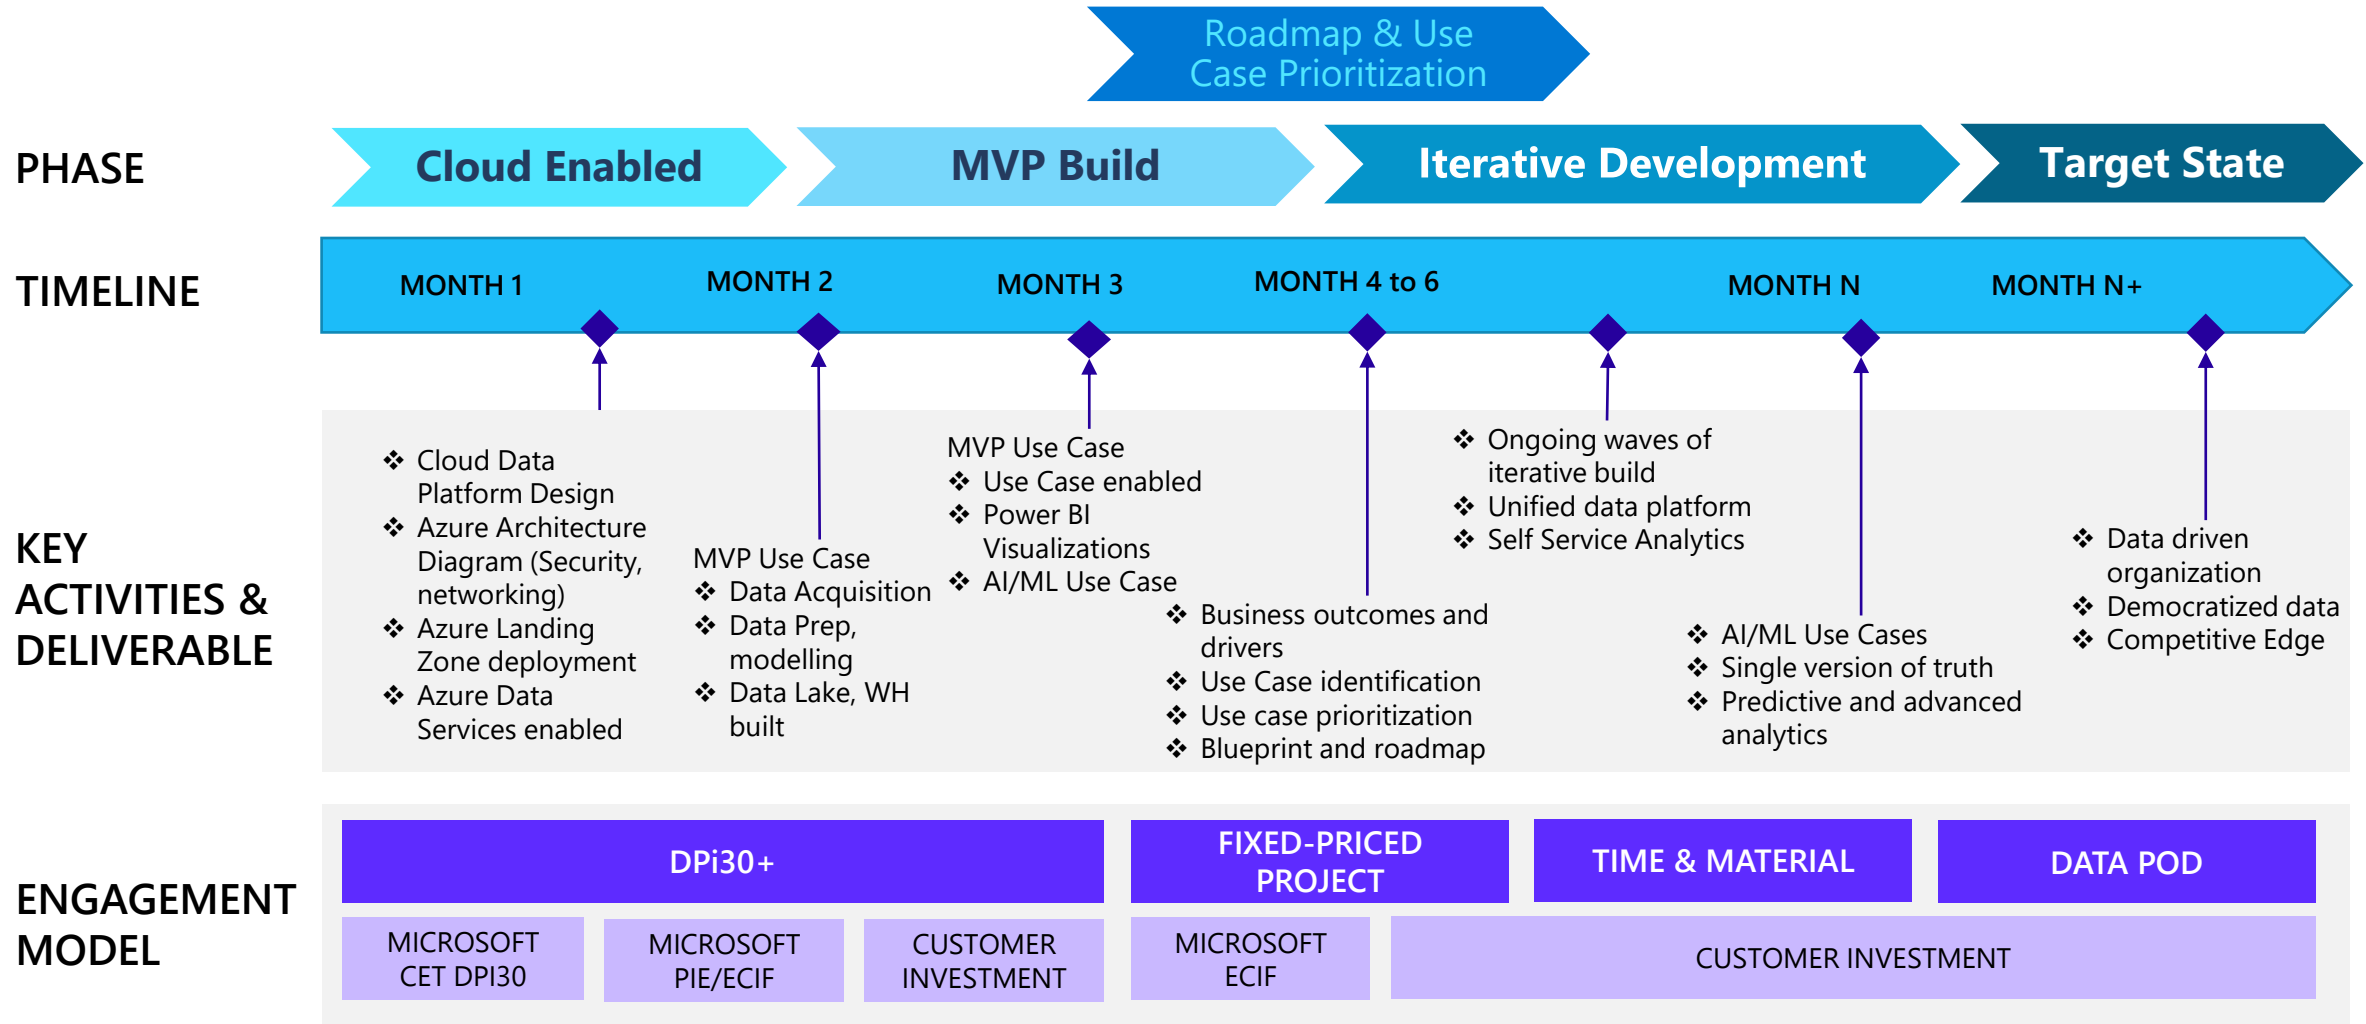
Roadmap & Use Case Prioritization

PHASE

Cloud Enabled

MVP Build

Iterative Development

Target State

TIMELINE

MONTH 1

MONTH 2

MONTH 3

MONTH 4 to 6

MONTH N

MONTH N+

KEY ACTIVITIES & DELIVERABLE

❖ Cloud Data Platform Design
❖ Azure Architecture Diagram (Security, networking)
❖ Azure Landing Zone deployment
❖ Azure Data Services enabled

MVP Use Case
❖ Data Acquisition
❖ Data Prep, modelling
❖ Data Lake, WH built

MVP Use Case
❖ Use Case enabled
❖ Power BI Visualizations
❖ AI/ML Use Case

❖ Business outcomes and drivers
❖ Use Case identification
❖ Use case prioritization
❖ Blueprint and roadmap

❖ Ongoing waves of iterative build
❖ Unified data platform
❖ Self Service Analytics

❖ AI/ML Use Cases
❖ Single version of truth
❖ Predictive and advanced analytics

❖ Data driven organization
❖ Democratized data
❖ Competitive Edge

ENGAGEMENT MODEL

DPi30+

FIXED-PRICED PROJECT

TIME & MATERIAL

DATA POD

MICROSOFT CET DPI30

MICROSOFT PIE/ECIF

CUSTOMER INVESTMENT

MICROSOFT ECIF

CUSTOMER INVESTMENT